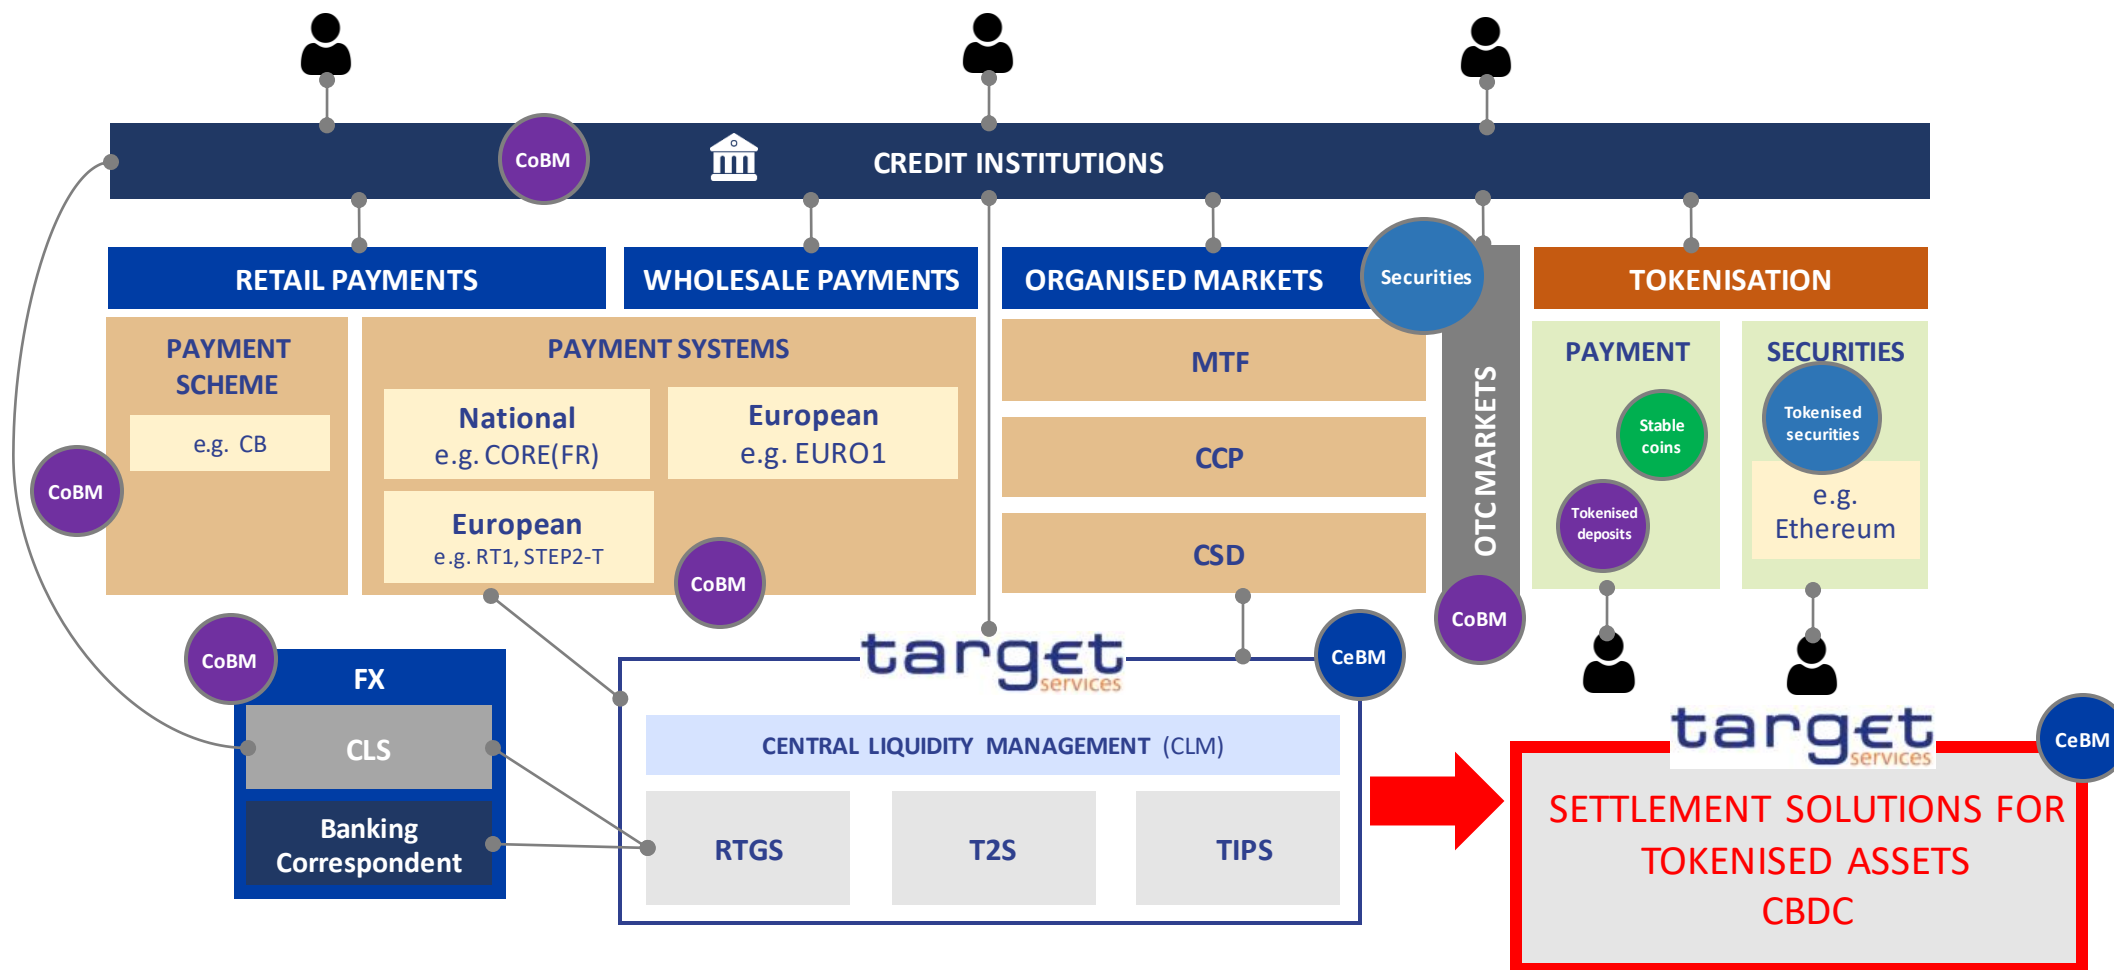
CoBM

CREDIT INSTITUTIONS

RETAIL PAYMENTS

WHOLESALE PAYMENTS

ORGANISED MARKETS

Securities

TOKENISATION

PAYMENT SCHEME

e.g. CB

PAYMENT SYSTEMS

National
e.g. CORE(FR)

European
e.g. EURO1

European
e.g. RT1, STEP2-T

CoBM

CoBM

MTF

CCP

CSD

OTC MARKETS

CoBM

PAYMENT

Stable coins

Tokenised deposits

SECURITIES

Tokenised securities

e.g. Ethereum

CoBM

FX

CLS

Banking Correspondent

target services

CeBM

CENTRAL LIQUIDITY MANAGEMENT (CLM)

RTGS

T2S

TIPS

target services

CeBM

SETTLEMENT SOLUTIONS FOR TOKENISED ASSETS CBDC